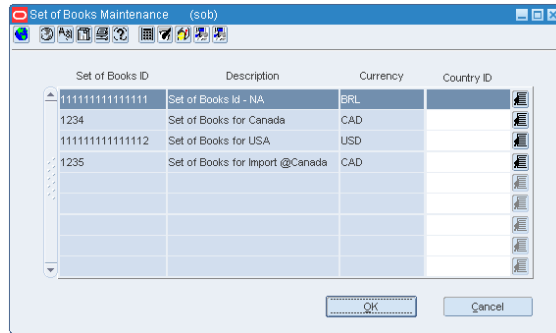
Set of Books Maintenance (sob)

| Set of Books ID | Description | Currency | Country ID |
|---|---|---|---|
| 111111111111111 | Set of Books Id - NA | BRL | |
| 1234 | Set of Books for Canada | CAD | |
| 111111111111112 | Set of Books for USA | USD | |
| 1235 | Set of Books for Import @Canada | CAD | |
| | | | |
| | | | |
| | | | |
| | | | |
| | | | |

OK

Cancel